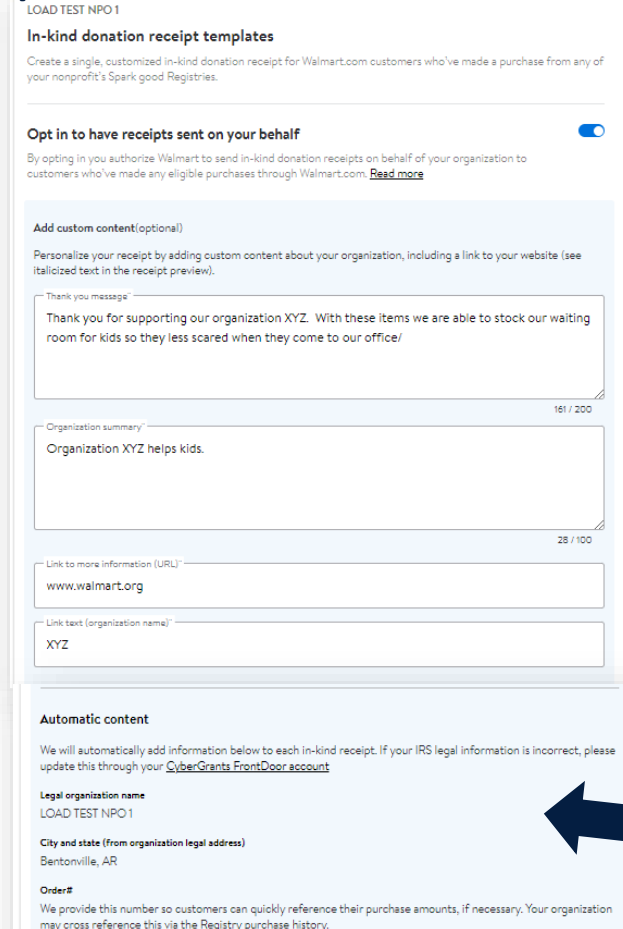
LOAD TEST NPO 1

In-kind donation receipt templates

Create a single, customized in-kind donation receipt for Walmart.com customers who've made a purchase from any of your nonprofit's Spark good Registries.

Opt in to have receipts sent on your behalf

By opting in you authorize Walmart to send in-kind donation receipts on behalf of your organization to customers who've made any eligible purchases through Walmart.com. Read more

Add custom content(optional)

Personalize your receipt by adding custom content about your organization, including a link to your website (see italicized text in the receipt preview).

Thank you message*

Thank you for supporting our organization XYZ. With these items we are able to stock our waiting room for kids so they less scared when they come to our office/

161 / 200

Organization summary*

Organization XYZ helps kids.

28 / 100

Link to more information (URL)*

www.walmart.org

Link text (organization name)*

XYZ

Automatic content

We will automatically add information below to each in-kind receipt. If your IRS legal information is incorrect, please update this through your CyberGrants FrontDoor account

Legal organization name

LOAD TEST NPO 1

City and state (from organization legal address)

Bentonville, AR

Order#

We provide this number so customers can quickly reference their purchase amounts, if necessary. Your organization may cross reference this via the Registry purchase history.